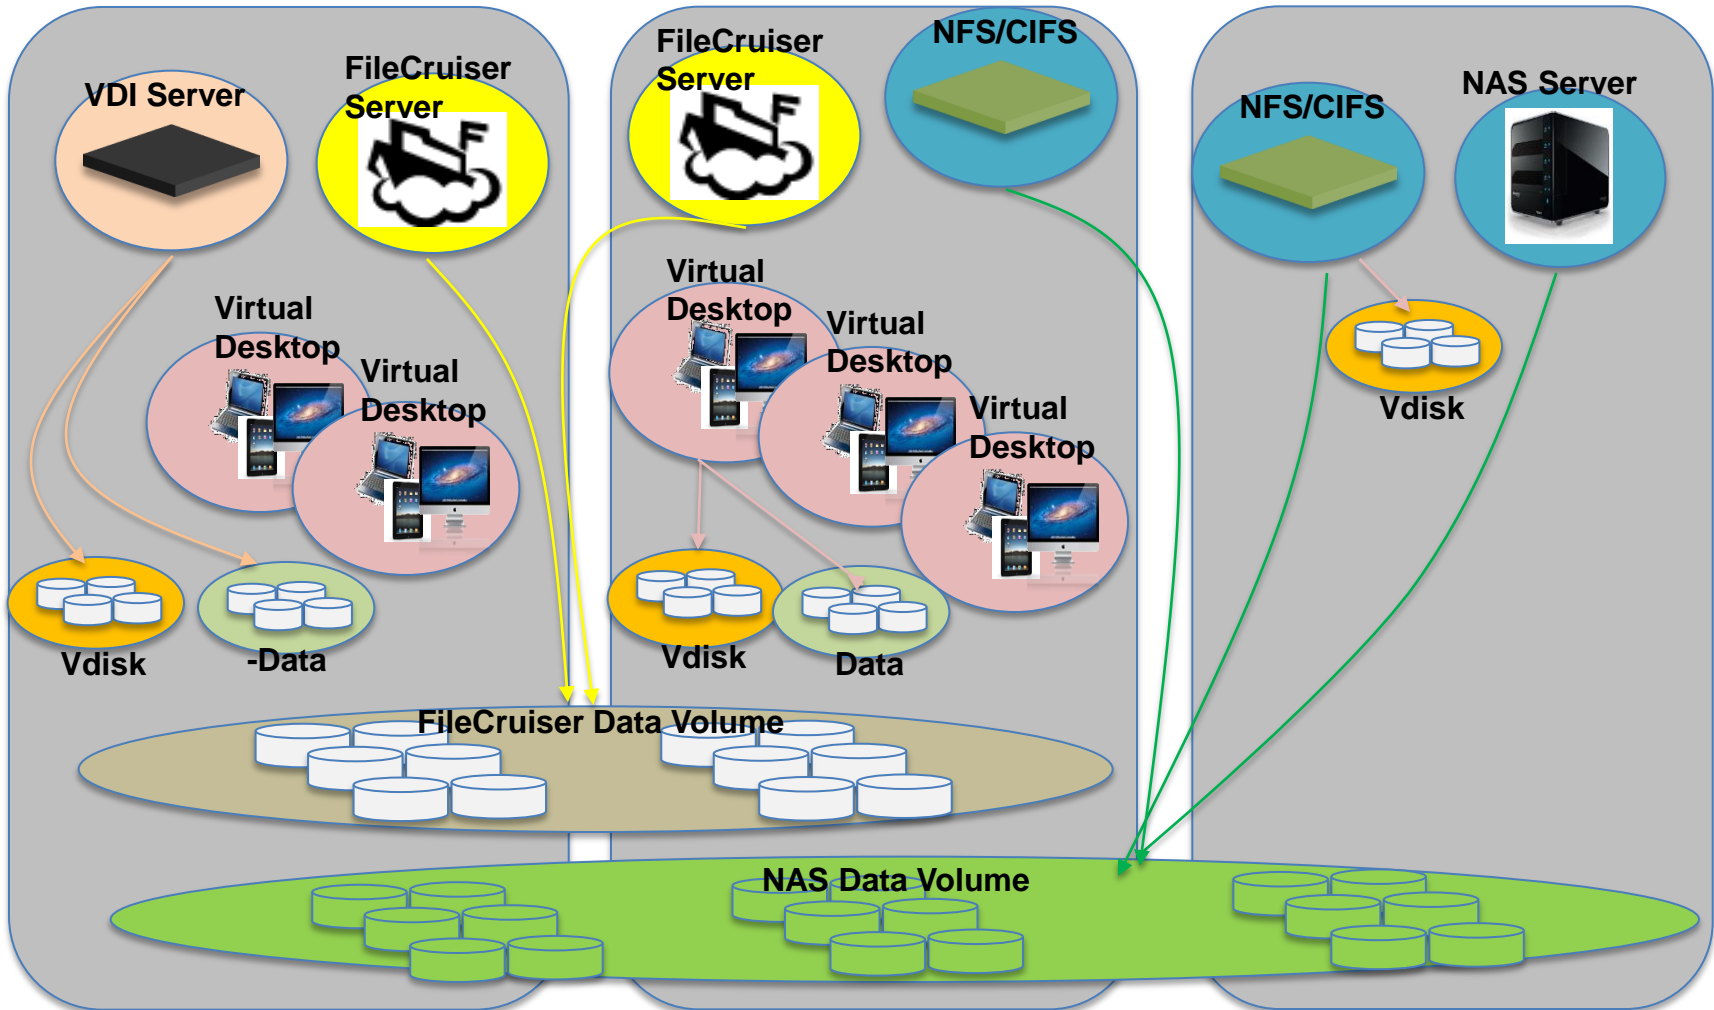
VDI Server

FileCruiser Server

Virtual Desktop

Virtual Desktop

Vdisk

-Data

FileCruiser Server

NFS/CIFS

Virtual Desktop

Virtual Desktop

Virtual Desktop

Vdisk

Data

NFS/CIFS

NAS Server

Vdisk

FileCruiser Data Volume

NAS Data Volume